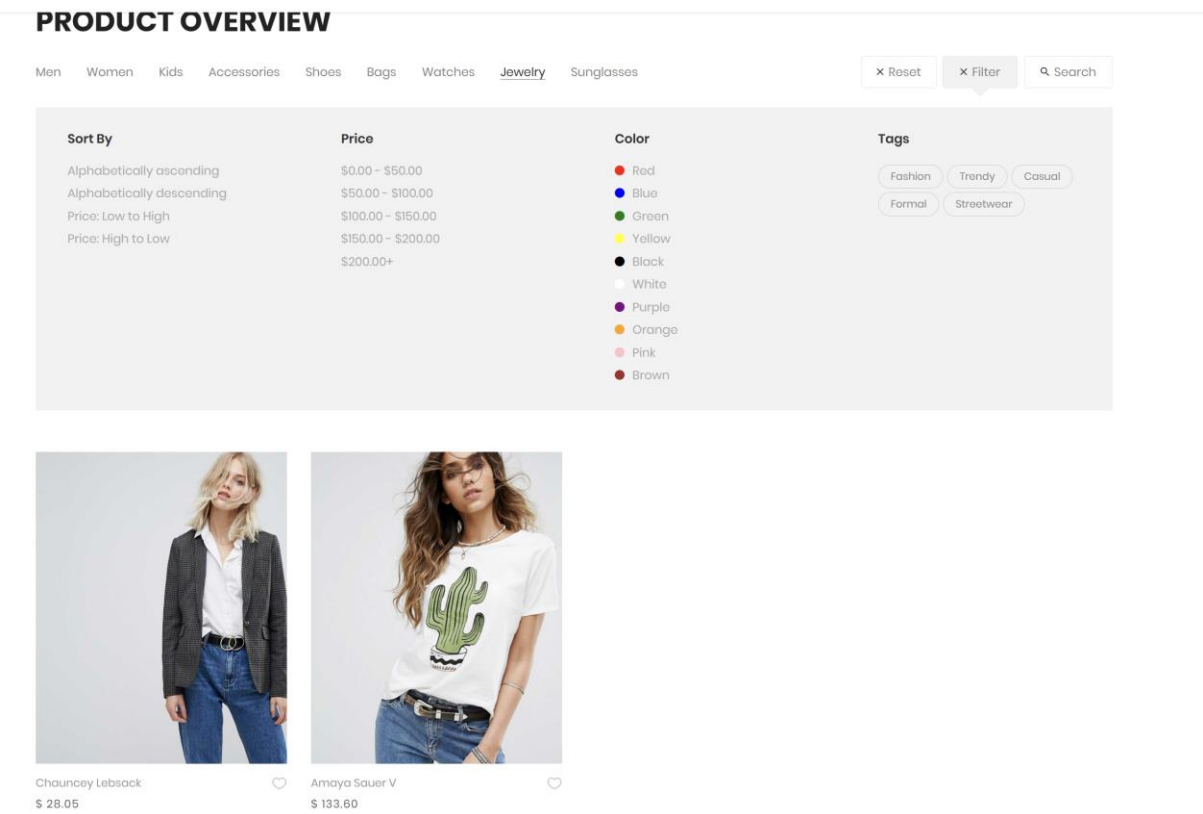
PRODUCT OVERVIEW

Men Women Kids Accessories Shoes Bags Watches Jewelry Sunglasses

× Reset × Filter Search

Sort By
Alphabetically ascending
Alphabetically descending
Price: Low to High
Price: High to Low

Price
$0.00 - $50.00
$50.00 - $100.00
$100.00 - $150.00
$150.00 - $200.00
$200.00+

Color
Red
Blue
Green
Yellow
Black
White
Purple
Orange
Pink
Brown

Tags
Fashion Trendy Casual
Formal Streetwear

Chauncey Lebsack
$ 28.05

Amaya Sauer V
$ 133.60